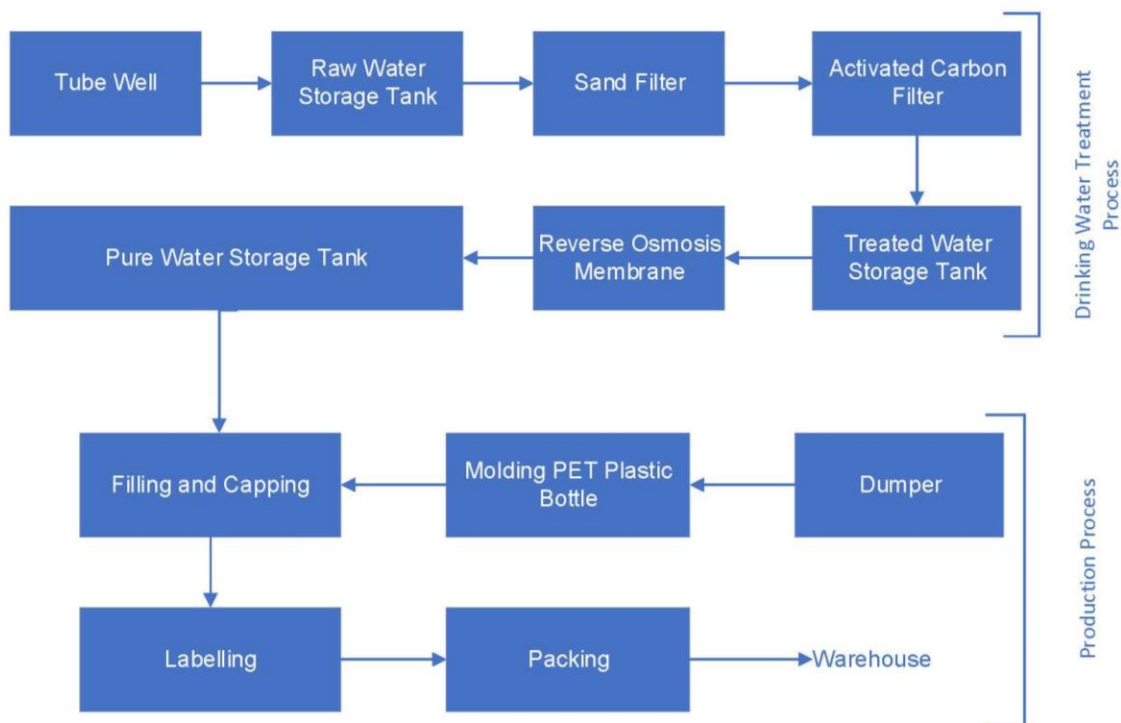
Tube Well

Raw Water Storage Tank

Sand Filter

Activated Carbon Filter

Treated Water Storage Tank

Reverse Osmosis Membrane

Pure Water Storage Tank

Drinking Water Treatment Process

Filling and Capping

Molding PET Plastic Bottle

Dumper

Labelling

Packing

Warehouse

Production Process